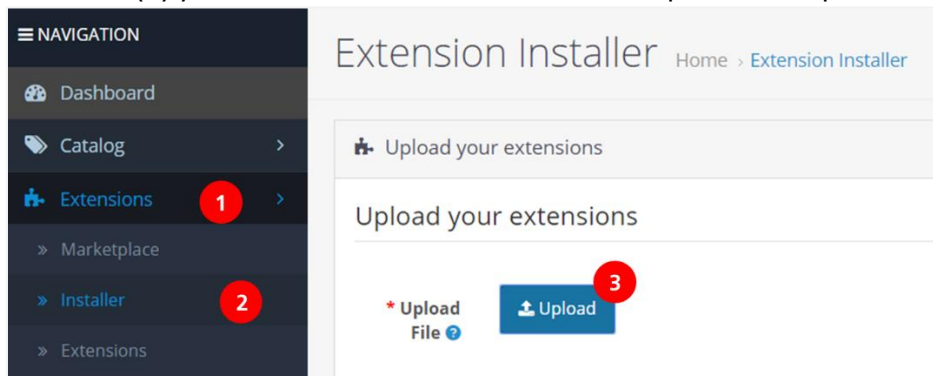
≡ NAVIGATION

Dashboard

Catalog

Extensions 1

» Marketplace

» Installer 2

» Extensions

Extension Installer Home › Extension Installer

Upload your extensions

Upload your extensions

* Upload File

Upload 3